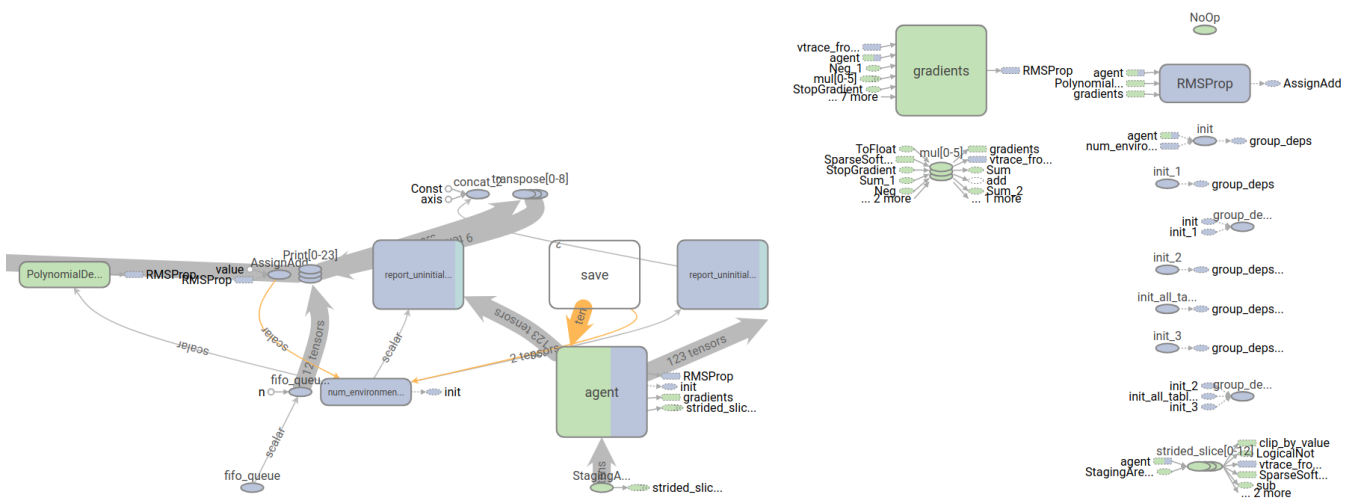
NoOp

vtrace_fro...
agent
Neg_1
mul[0-5]
StopGradient
... 7 more
gradients
RMSProp

agent
Polynomial...
gradients
RMSProp
AssignAdd

ToFloat
SparseSoft...
StopGradient
Sum_1
Neg
... 2 more
mul[0-5]
gradients
vtrace_fro...
Sum
add
Sum_2
... 1 more

agent
num_enviro...
init
group_deps

init_1
group_deps

init
init_1
group_de...

init_2
group_deps...

init_all_ta...
group_deps...

init_3
group_deps...

init_2
init_all_tabl...
init_3
group_de...

Const
axis
concat_2
transpose[0-8]

PolynomialDe...
RMSProp
value
RMSProp
AssignAdd
Print[0-23]
6
report_uninitial...
save
report_uninitial...

scalar
scalar
scalar
12 tensors
123 tensors
2 tensors
123 tensors
ten

n
fifo_queu...
num_environmen...
init

agent
RMSProp
init
gradients
strided_slic...

scalar
fifo_queue

StagingA...
strided_slic...

agent
StagingAre...
strided_slice[0-12]
clip_by_value
LogicalNot
vtrace_fro...
SparseSoft...
sub
... 2 more